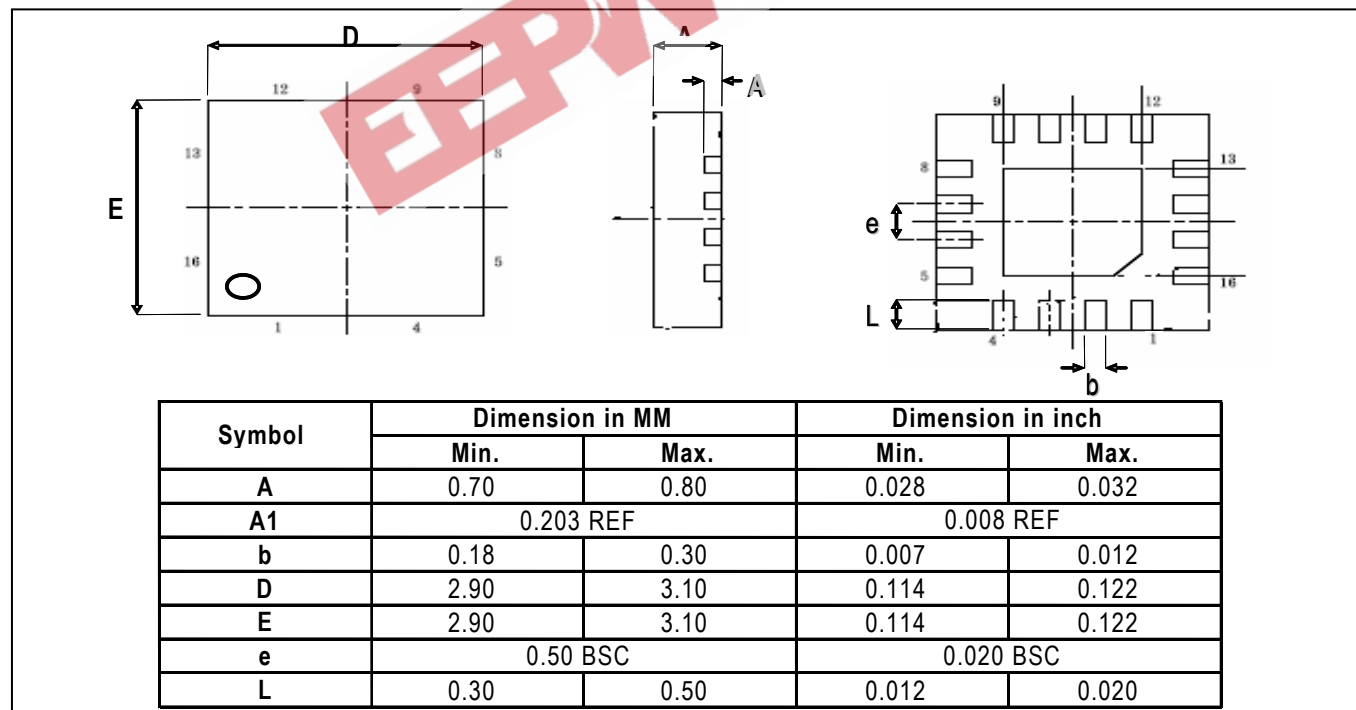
D

12 9

13 8

E

16 5

1 4

A

A

9 12

8 13

e

5 16

L

4 1

b

| Symbol | Dimension in MM | | Dimension in inch | |
|---|---|---|---|---|
| | Min. | Max. | Min. | Max. |
| A | 0.70 | 0.80 | 0.028 | 0.032 |
| A1 | 0.203 REF | | 0.008 REF | |
| b | 0.18 | 0.30 | 0.007 | 0.012 |
| D | 2.90 | 3.10 | 0.114 | 0.122 |
| E | 2.90 | 3.10 | 0.114 | 0.122 |
| e | 0.50 BSC | | 0.020 BSC | |
| L | 0.30 | 0.50 | 0.012 | 0.020 |